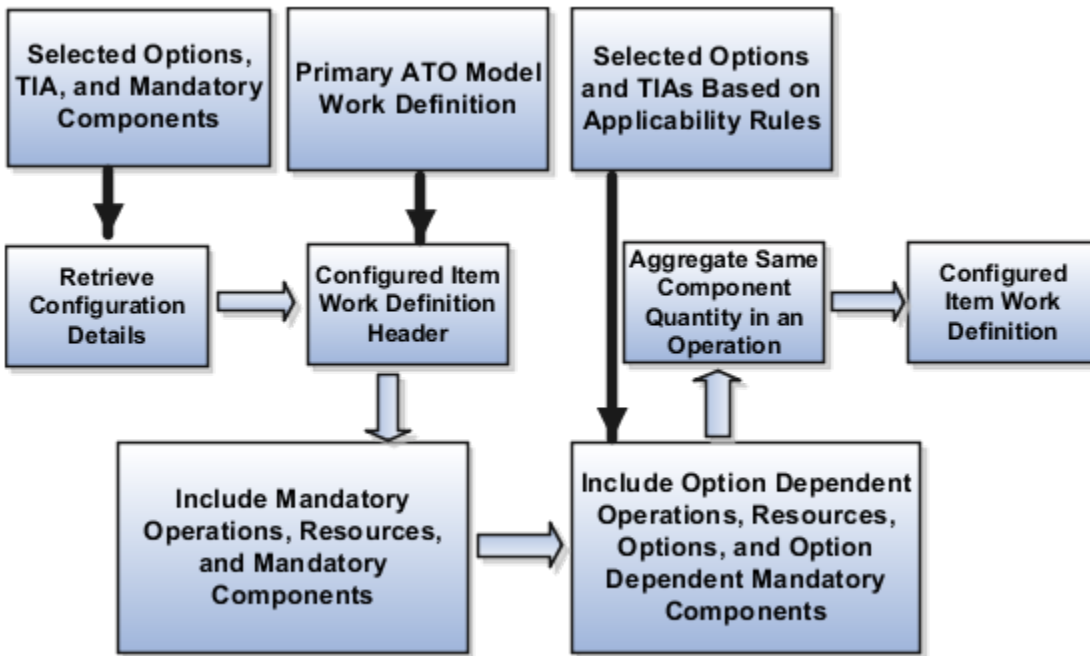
Selected Options, TIA, and Mandatory Components

Primary ATO Model Work Definition

Selected Options and TIAs Based on Applicability Rules

Retrieve Configuration Details

Configured Item Work Definition Header

Aggregate Same Component Quantity in an Operation

Configured Item Work Definition

Include Mandatory Operations, Resources, and Mandatory Components

Include Option Dependent Operations, Resources, Options, and Option Dependent Mandatory Components